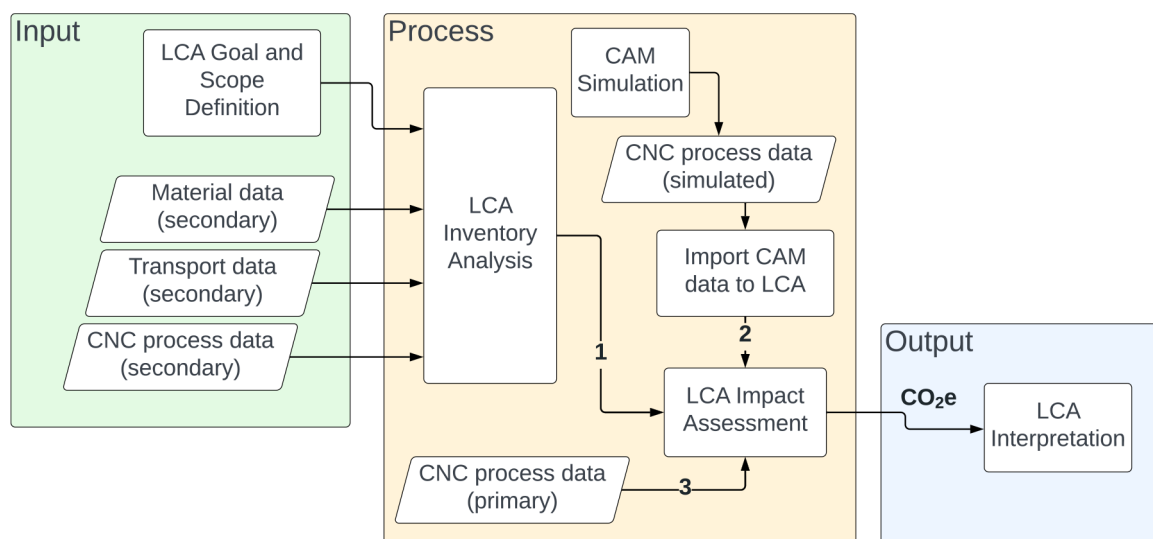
Input

LCA Goal and Scope Definition

Material data (secondary)

Transport data (secondary)

CNC process data (secondary)

Process

LCA Inventory Analysis

CAM Simulation

CNC process data (simulated)

Import CAM data to LCA

2

1

LCA Impact Assessment

CNC process data (primary)

3

Output

$CO_2e$

LCA Interpretation